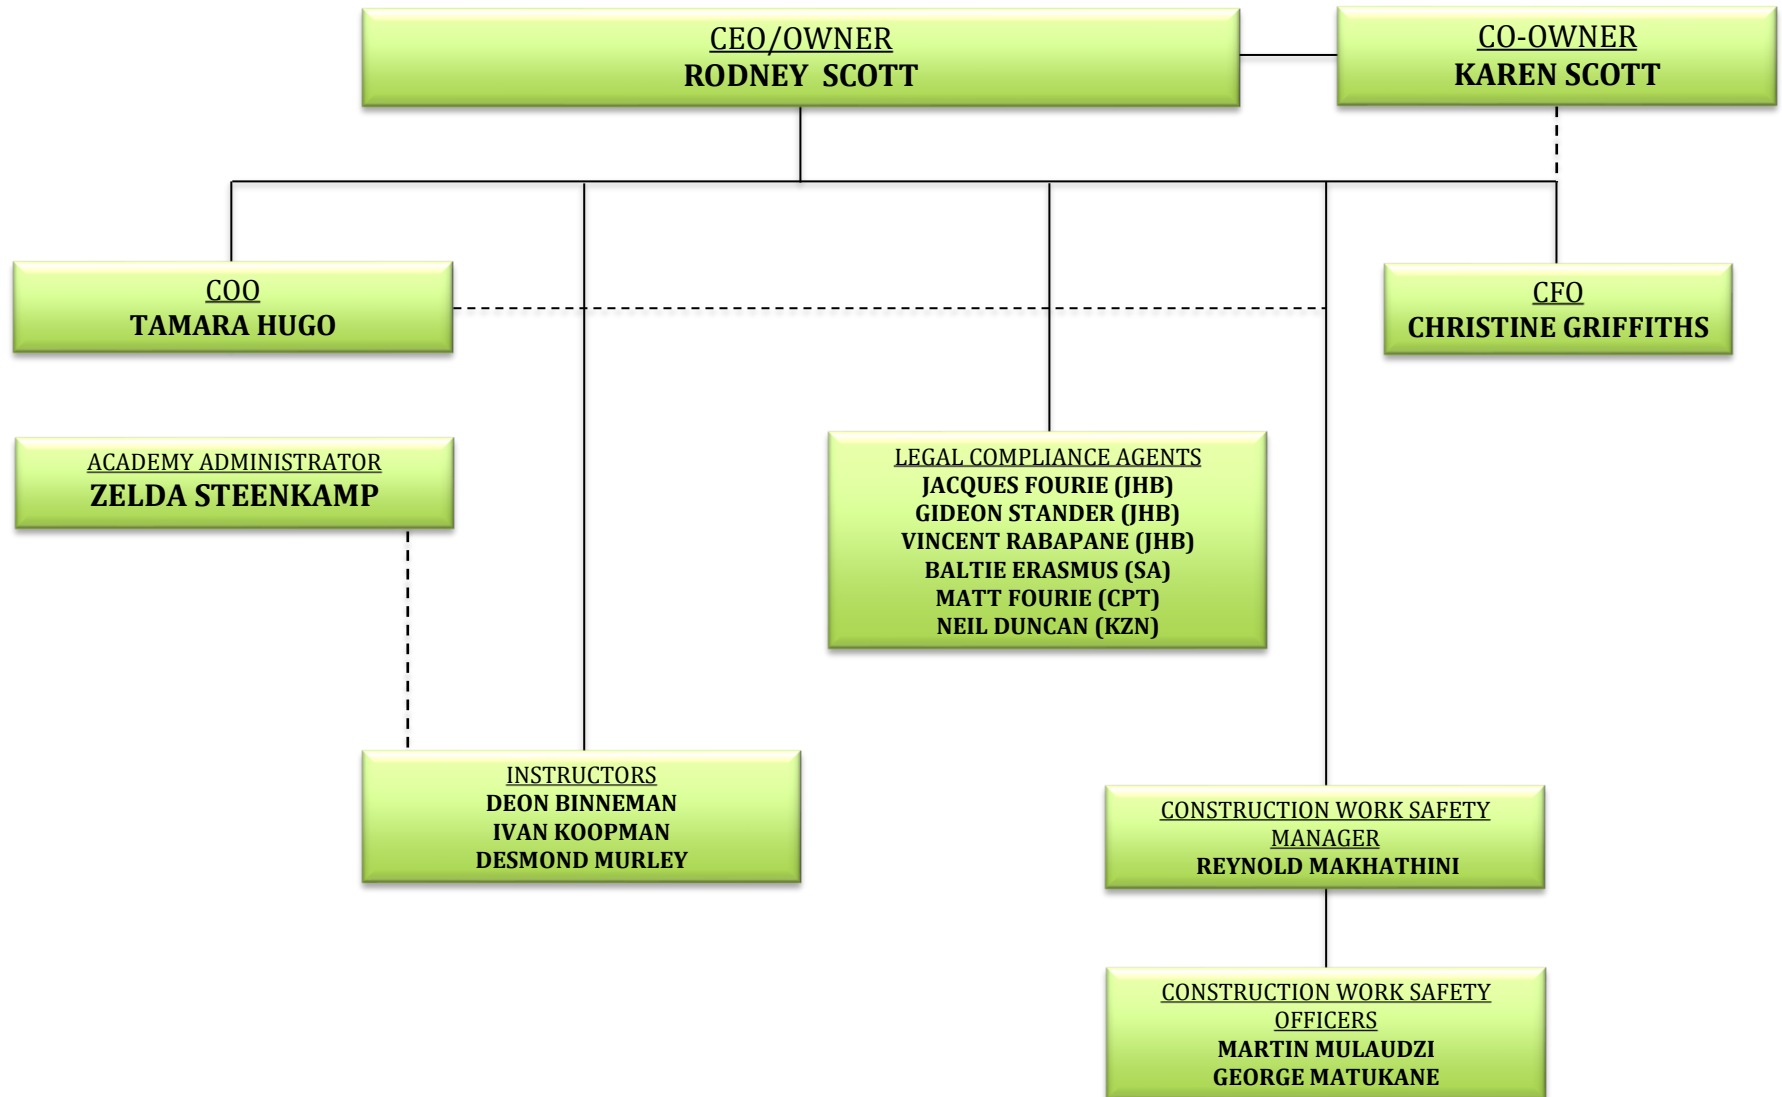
CEO/OWNER
RODNEY SCOTT

CO-OWNER
KAREN SCOTT

COO
TAMARA HUGO

CFO
CHRISTINE GRIFFITHS

ACADEMY ADMINISTRATOR
ZELDA STEENKAMP

LEGAL COMPLIANCE AGENTS
JACQUES FOURIE (JHB)
GIDEON STANDER (JHB)
VINCENT RABAPANE (JHB)
BALTIE ERASMUS (SA)
MATT FOURIE (CPT)
NEIL DUNCAN (KZN)

INSTRUCTORS
DEON BINNEMAN
IVAN KOOPMAN
DESMOND MURLEY

CONSTRUCTION WORK SAFETY MANAGER
REYNOLD MAKHATHINI

CONSTRUCTION WORK SAFETY OFFICERS
MARTIN MULAUDZI
GEORGE MATUKANE